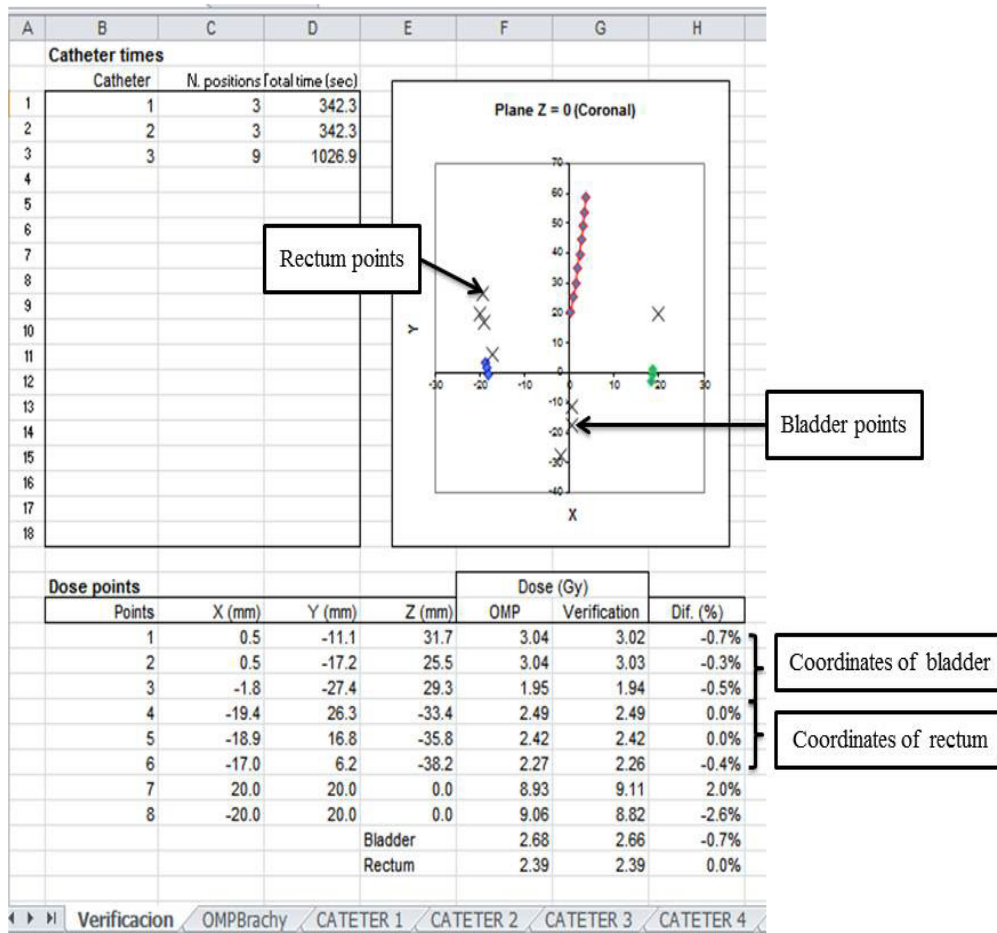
| A | B | C | D | E | F | G | H |
|---|---|---|---|---|---|---|---|

Catheter times

| | Catheter | N. positions | Total time (sec) |
|---|---|---|---|
| 1 | 1 | 3 | 342.3 |
| 2 | 2 | 3 | 342.3 |
| 3 | 3 | 9 | 1026.9 |
| 4 | | | |
| 5 | | | |
| 6 | | | |
| 7 | | | |
| 8 | | | |
| 9 | | | |
| 10 | | | |
| 11 | | | |
| 12 | | | |
| 13 | | | |
| 14 | | | |
| 15 | | | |
| 16 | | | |
| 17 | | | |
| 18 | | | |

Plane Z = 0 (Coronal)

70
60
50
40
30
20
10
0
-10
-20
-30
-40
-30 -20 -10 0 10 20 30
Y
X

Rectum points

Bladder points

Dose points

| Points | X (mm) | Y (mm) | Z (mm) | Dose (Gy) OMP | Dose (Gy) Verification | Dif. (%) |
|---|---|---|---|---|---|---|
| 1 | 0.5 | -11.1 | 31.7 | 3.04 | 3.02 | -0.7% |
| 2 | 0.5 | -17.2 | 25.5 | 3.04 | 3.03 | -0.3% |
| 3 | -1.8 | -27.4 | 29.3 | 1.95 | 1.94 | -0.5% |
| 4 | -19.4 | 26.3 | -33.4 | 2.49 | 2.49 | 0.0% |
| 5 | -18.9 | 16.8 | -35.8 | 2.42 | 2.42 | 0.0% |
| 6 | -17.0 | 6.2 | -38.2 | 2.27 | 2.26 | -0.4% |
| 7 | 20.0 | 20.0 | 0.0 | 8.93 | 9.11 | 2.0% |
| 8 | -20.0 | 20.0 | 0.0 | 9.06 | 8.82 | -2.6% |
| | | | Bladder | 2.68 | 2.66 | -0.7% |
| | | | Rectum | 2.39 | 2.39 | 0.0% |

Coordinates of bladder

Coordinates of rectum

Verificacion / OMPBrachy / CATETER 1 / CATETER 2 / CATETER 3 / CATETER 4